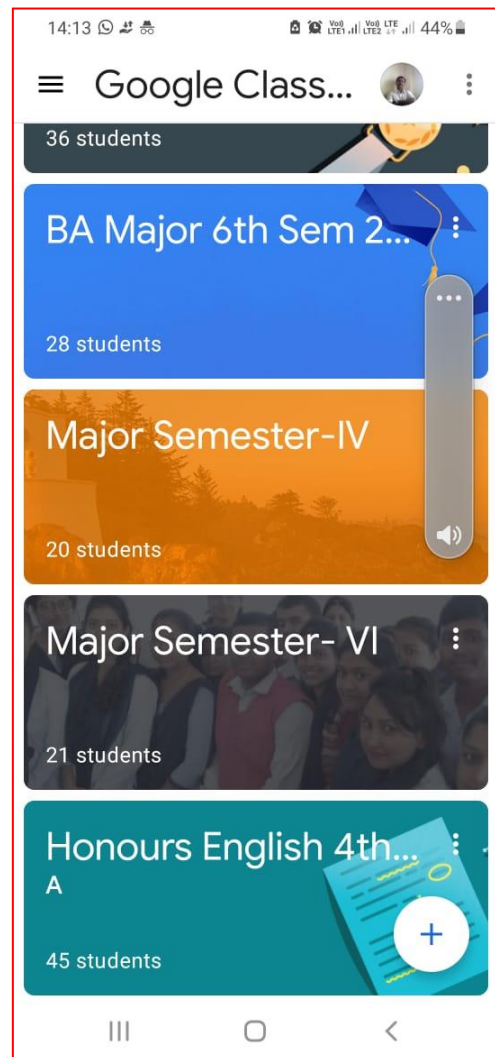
14:13

Vo) LTE1 Vo) LTE LTE2 44%

Google Class...

36 students

BA Major 6th Sem 2...

28 students

Major Semester-IV

20 students

Major Semester- VI

21 students

Honours English 4th...
A

45 students

+